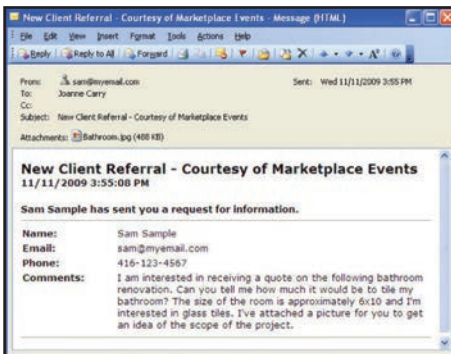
New Client Referral - Courtesy of Marketplace Events - Message (HTML)

File Edit View Insert Format Tools Actions Help

Reply Reply to All Forward

From: sam@myemail.com Sent: Wed 11/11/2009 3:55 PM
To: Joanne Carry
Cc:
Subject: New Client Referral - Courtesy of Marketplace Events
Attachments: Bathroom.jpg (488 KB)

New Client Referral - Courtesy of Marketplace Events
11/11/2009 3:55:08 PM

Sam Sample has sent you a request for information.

| | |
|---|---|
| Name: | Sam Sample |
| Email: | sam@myemail.com |
| Phone: | 416-123-4567 |
| Comments: | I am interested in receiving a quote on the following bathroom renovation. Can you tell me how much it would be to tile my bathroom? The size of the room is approximately 6x10 and I'm interested in glass tiles. I've attached a picture for you to get an idea of the scope of the project. |